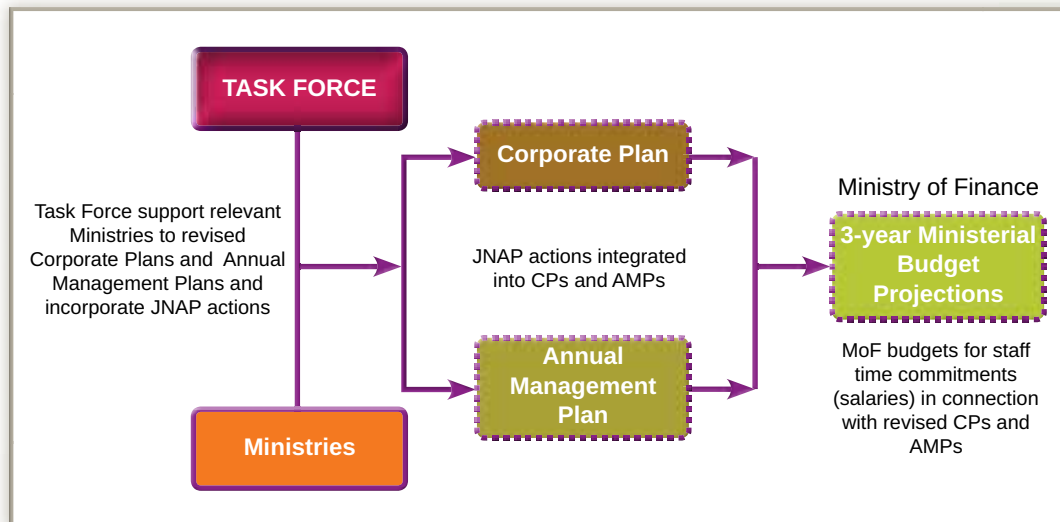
TASK FORCE

Task Force support relevant Ministries to revised Corporate Plans and Annual Management Plans and incorporate JNAP actions

Ministries

Corporate Plan

JNAP actions integrated into CPs and AMPs

Annual Management Plan

Ministry of Finance

3-year Ministerial Budget Projections

MoF budgets for staff time commitments (salaries) in connection with revised CPs and AMPs